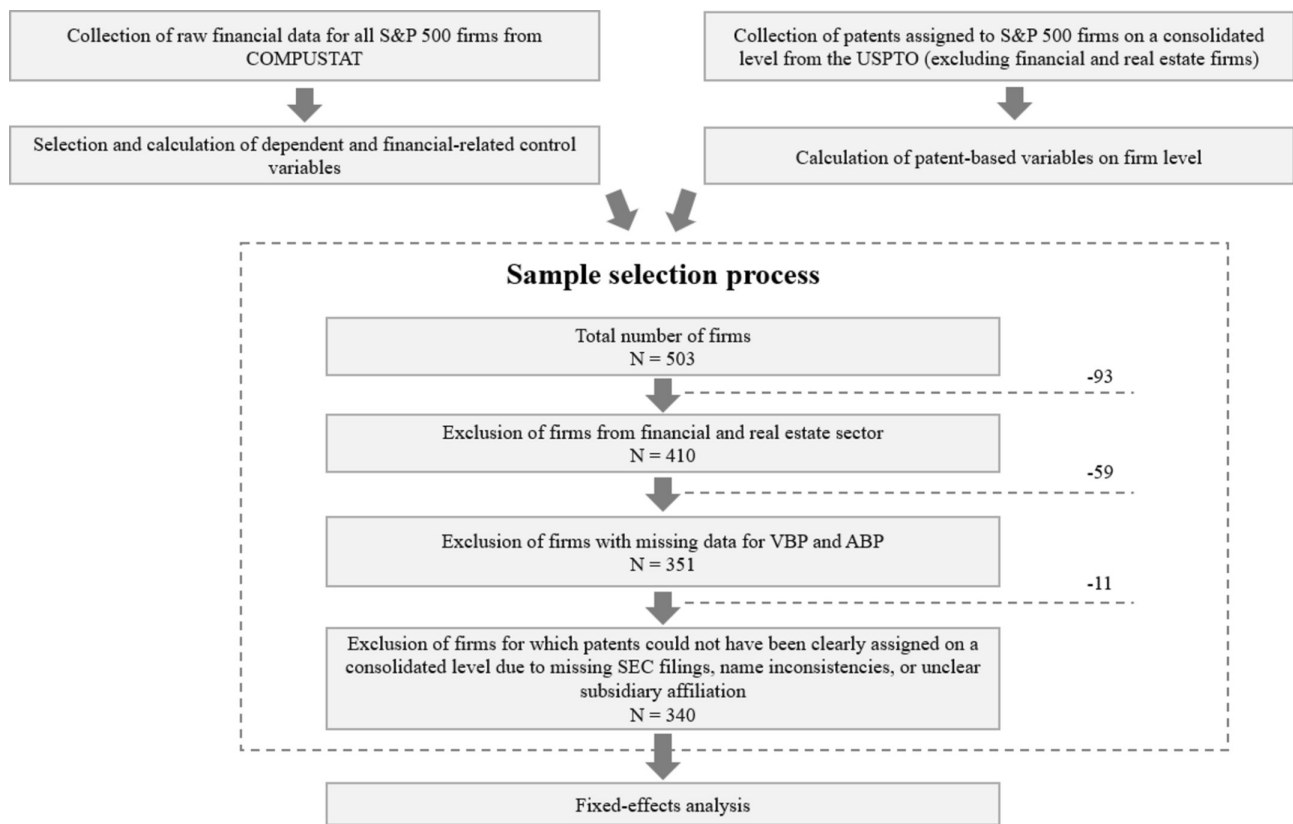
Collection of raw financial data for all S&P 500 firms from COMPUSTAT

Selection and calculation of dependent and financial-related control variables

Collection of patents assigned to S&P 500 firms on a consolidated level from the USPTO (excluding financial and real estate firms)

Calculation of patent-based variables on firm level

Sample selection process

Total number of firms
N = 503

-93

Exclusion of firms from financial and real estate sector
N = 410

-59

Exclusion of firms with missing data for VBP and ABP
N = 351

-11

Exclusion of firms for which patents could not have been clearly assigned on a consolidated level due to missing SEC filings, name inconsistencies, or unclear subsidiary affiliation
N = 340

Fixed-effects analysis